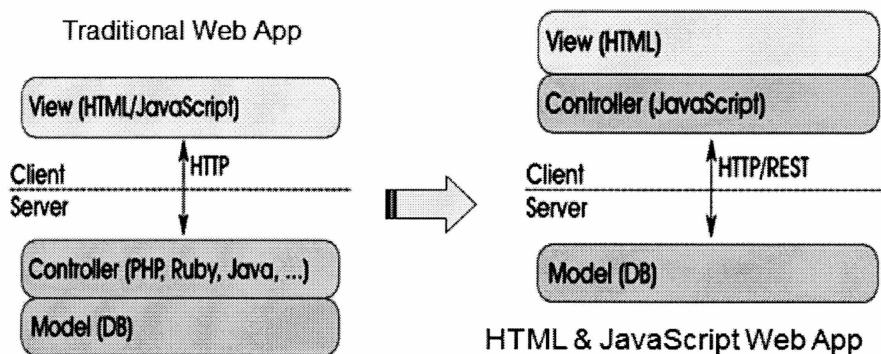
Traditional Web App

View (HTML/JavaScript)

HTTP

Client

Server

Controller (PHP, Ruby, Java, ...)

Model (DB)

View (HTML)

Controller (JavaScript)

HTTP/REST

Client

Server

Model (DB)

HTML & JavaScript Web App